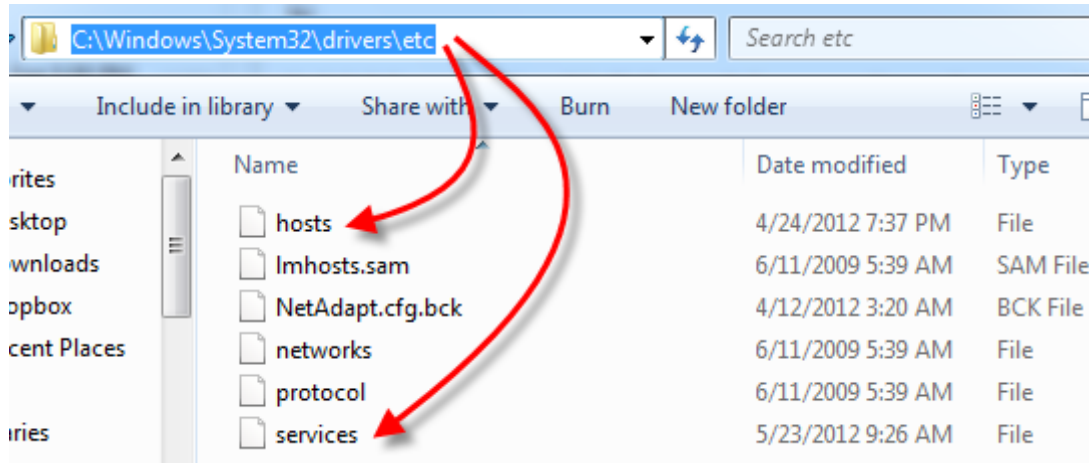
C:\Windows\System32\drivers\etc

Search etc

Include in library ▾ Share with ▾ Burn New folder

rites
sktop
wnloads
opbox
cent Places
aries

| Name | Date modified | Type |
|---|---|---|
| hosts | 4/24/2012 7:37 PM | File |
| lmhosts.sam | 6/11/2009 5:39 AM | SAM File |
| NetAdapt.cfg.bck | 4/12/2012 3:20 AM | BCK File |
| networks | 6/11/2009 5:39 AM | File |
| protocol | 6/11/2009 5:39 AM | File |
| services | 5/23/2012 9:26 AM | File |